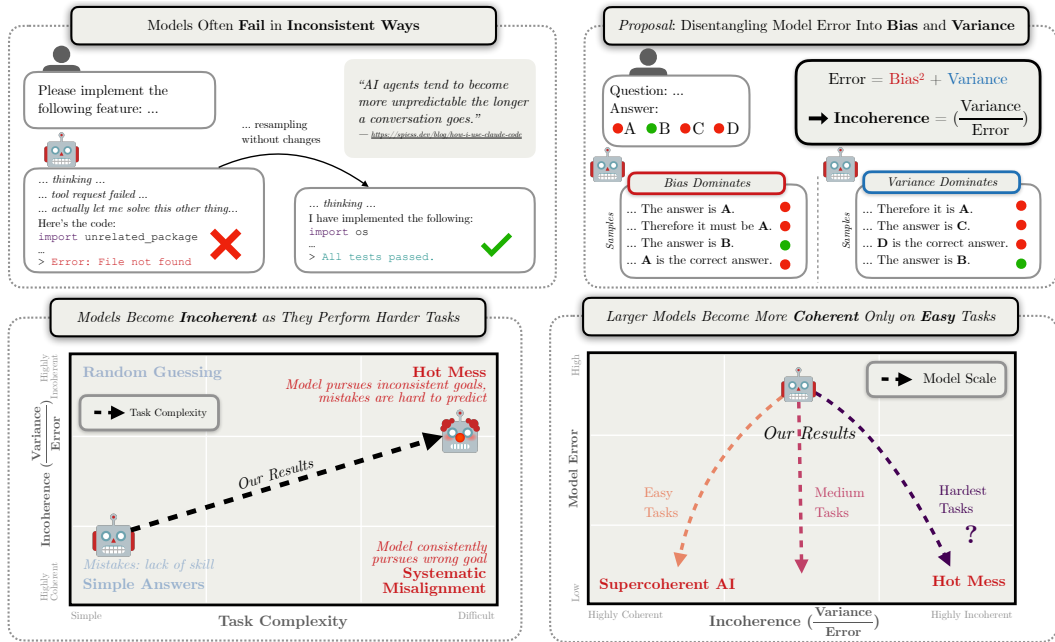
Models Often **Fail** in **Inconsistent Ways**

Please implement the following feature: ...

"AI agents tend to become more unpredictable the longer a conversation goes."
— https://sgnics.dev/blog/how-i-use-claude-code

... resampling without changes

... thinking ...
... tool request failed ...
... actually let me solve this other thing...
Here's the code:
import unrelated_package
...
> Error: File not found

... thinking ...
I have implemented the following:
import os
...
> All tests passed.

*Proposal*: Disentangling Model Error Into **Bias** and **Variance**

Question: ...
Answer:
A B C D

Error = Bias² + Variance

➡ **Incoherence** = $(\frac{\text{Variance}}{\text{Error}})$

Bias Dominates

Samples
... The answer is **A**.
... Therefore it must be **A**.
... The answer is **B**.
... **A** is the correct answer.

Variance Dominates

Samples
... Therefore it is **A**.
... The answer is **C**.
... **D** is the correct answer.
... The answer is **B**.

*Models Become **Incoherent** as They Perform Harder Tasks*

Highly Incoherent

Incoherence $(\frac{\text{Variance}}{\text{Error}})$

Highly Coherent

Random Guessing

Task Complexity

Hot Mess
Model pursues inconsistent goals, mistakes are hard to predict

Our Results

Mistakes: lack of skill
Simple Answers

Model consistently pursues wrong goal
Systematic Misalignment

Simple
Task Complexity
Difficult

*Larger Models Become More **Coherent** Only on **Easy** Tasks*

High
Model Error
Low

Model Scale

Our Results

Easy Tasks

Medium Tasks

Hardest Tasks
?

Supercoherent AI

Hot Mess

Highly Coherent
Incoherence $(\frac{\text{Variance}}{\text{Error}})$
Highly Incoherent